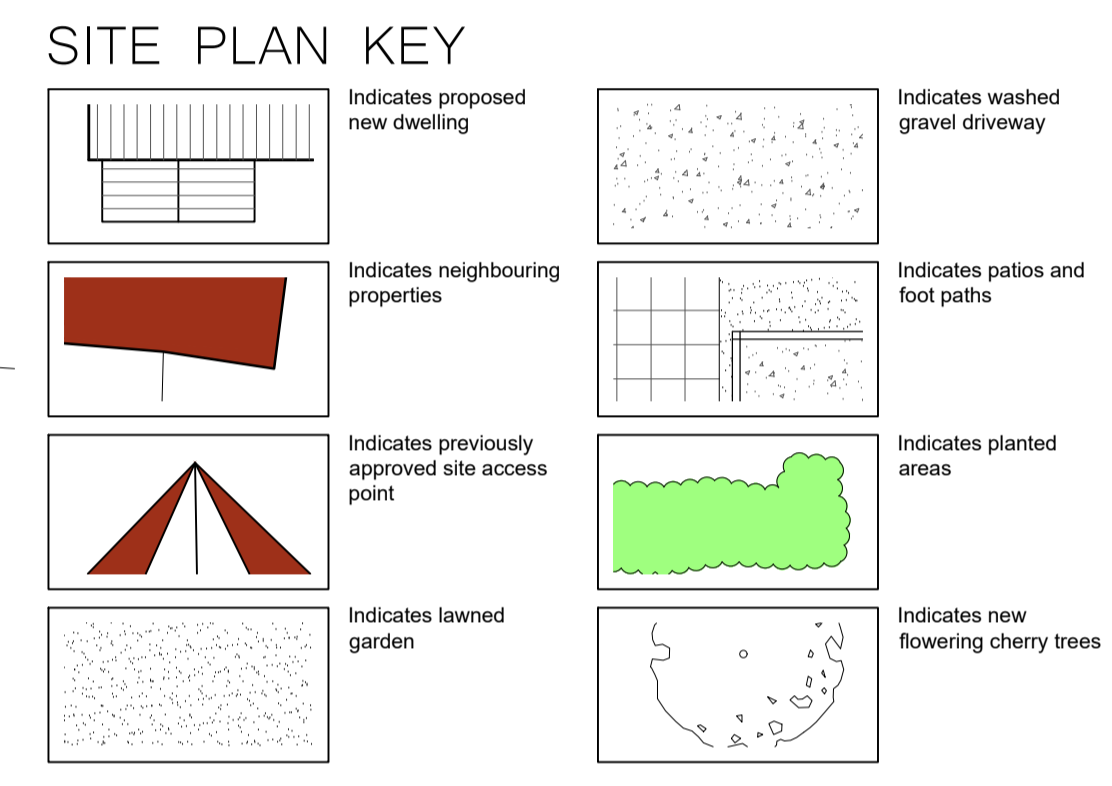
SITE PLAN KEY

Indicates proposed new dwelling

Indicates neighbouring properties

Indicates previously approved site access point

Indicates lawned garden

Indicates washed gravel driveway

Indicates patios and foot paths

Indicates planted areas

Indicates new flowering cherry trees